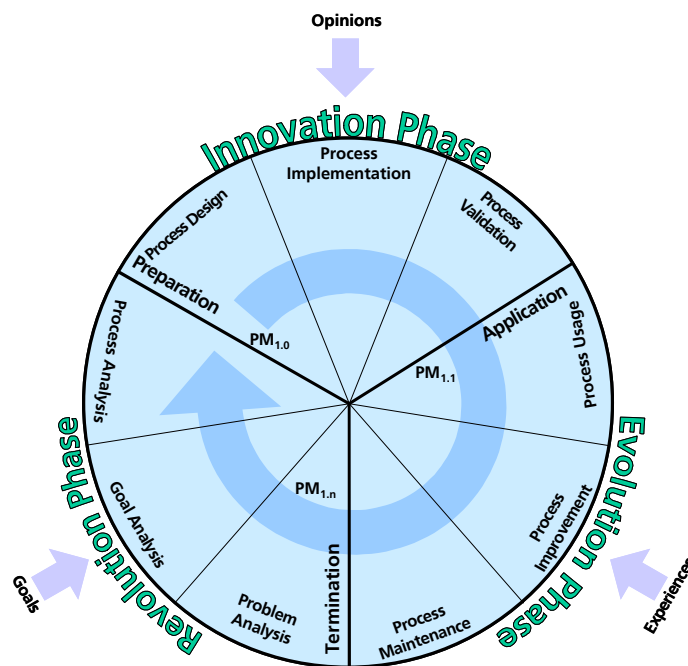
Opinions

Innovation Phase

Process Implementation

Process Validation

Process Design

Preparation

Application

Process Usage

Process Analysis

$PM_{1.0}$

$PM_{1.1}$

$PM_{1.n}$

Evolution Phase

Revolution Phase

Goal Analysis

Process Improvement

Problem Analysis

Termination

Process Maintenance

Goals

Experience